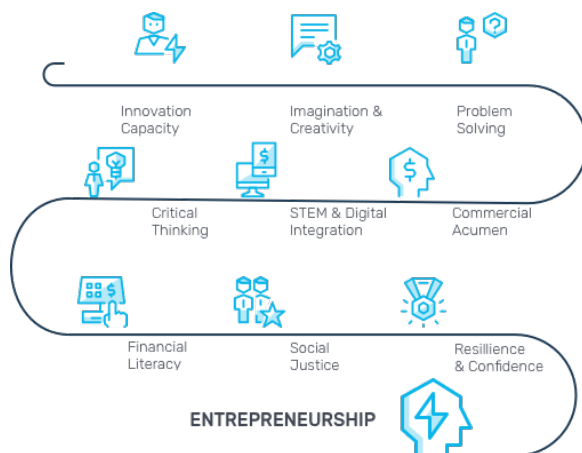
Innovation Capacity

Imagination & Creativity

Problem Solving

Critical Thinking

STEM & Digital Integration

Commercial Acumen

Financial Literacy

Social Justice

Resillience & Confidence

ENTREPRENEURSHIP